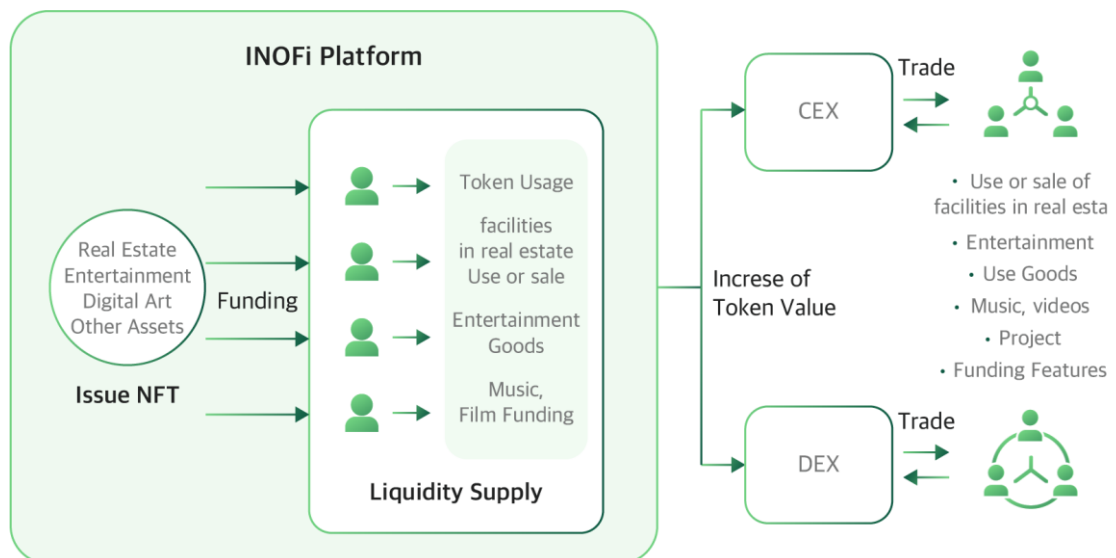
INOFi Platform

Real Estate
Entertainment
Digital Art
Other Assets

Funding

Issue NFT

Token Usage

facilities
in real estate
Use or sale

Entertainment
Goods

Music,
Film Funding

Liquidity Supply

Increse of
Token Value

CEX

Trade

DEX

Trade

• Use or sale of
facilities in real esta

• Entertainment

• Use Goods

• Music, videos

• Project

• Funding Features